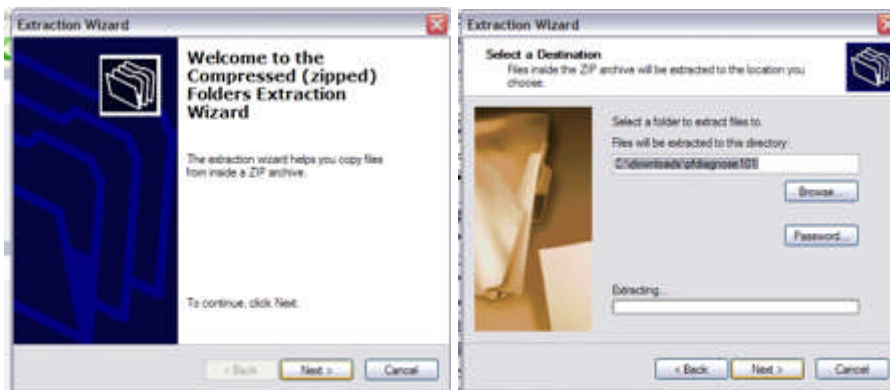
Extraction Wizard

Welcome to the Compressed (zipped) Folders Extraction Wizard

The extraction wizard helps you copy files from inside a ZIP archive.

To continue, click Next.

< Back
Next >
Cancel

Extraction Wizard

Select a Destination

Files inside the ZIP archive will be extracted to the location you choose.

Select a folder to extract files to.

Files will be extracted to this directory:

C:\downloads\pfdiagnose101

Browse...

Password...

Extracting...

< Back
Next >
Cancel